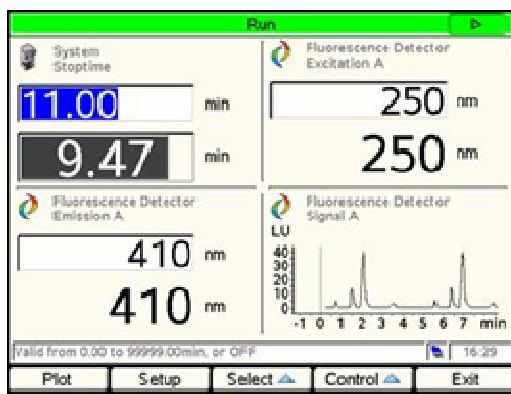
Run

System
Stoptime

11.00 min

9.47 min

Fluorescence Detector
Excitation A

250 nm

250 nm

Fluorescence Detector
Emission A

410 nm

410 nm

Fluorescence Detector
Signal A

LU
40
30
20
10
0
-1 0 1 2 3 4 5 6 7 min

Valid from 0.00 to 99999.00min, or OFF

16:29

Plot | Setup | Select | Control | Exit